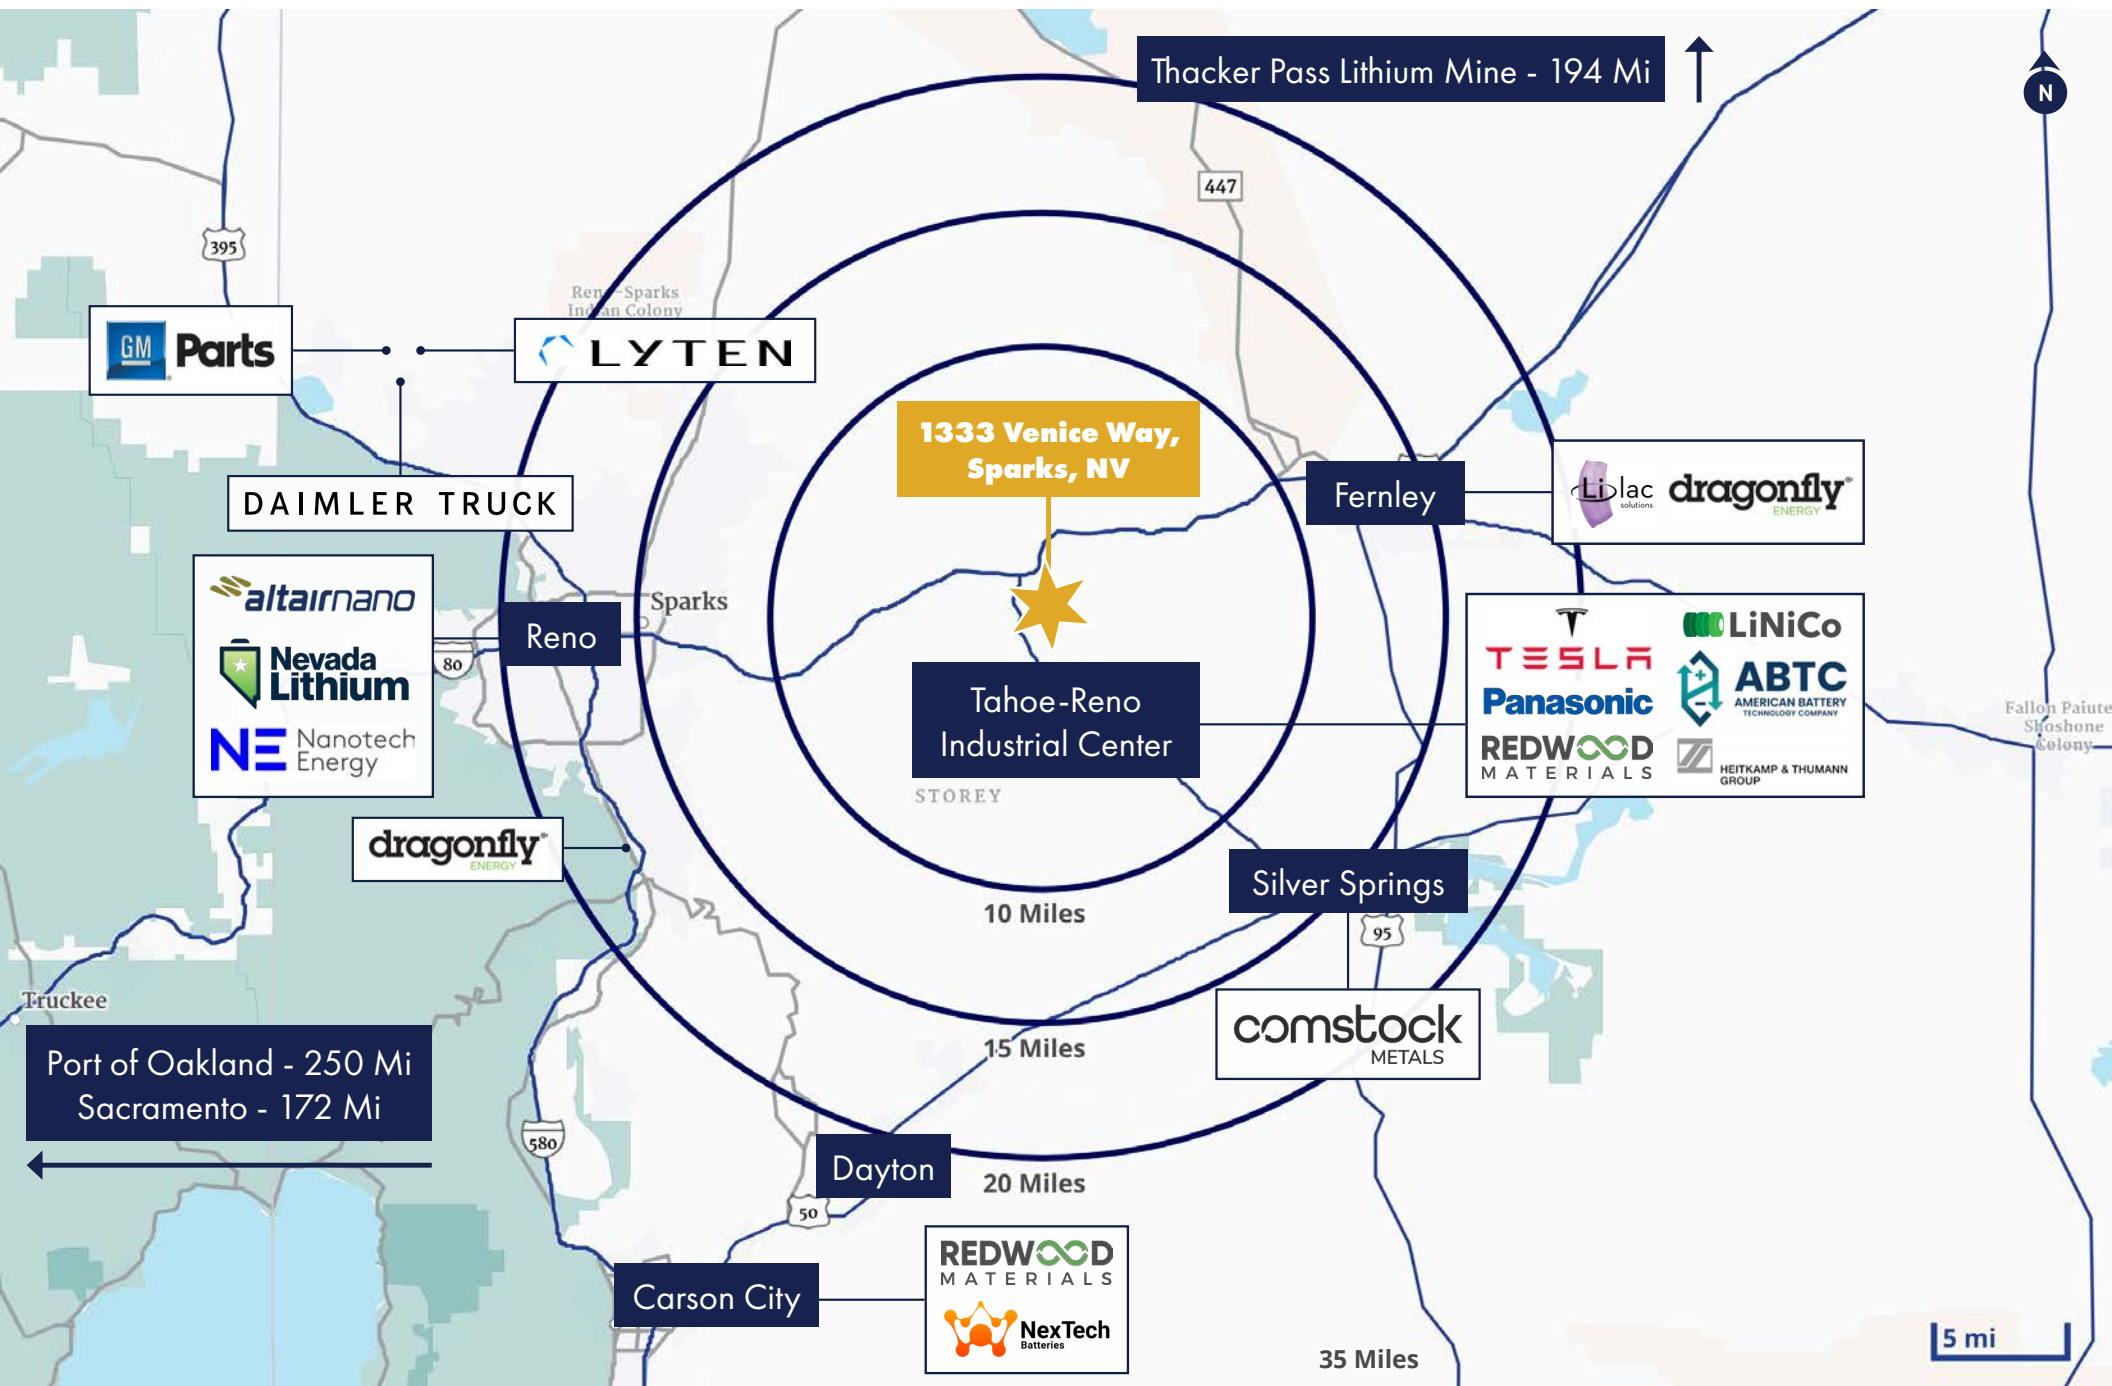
Thacker Pass Lithium Mine - 194 Mi

N

447

395

Reno-Sparks Indian Colony

GM Parts

LYTEN

DAIMLER TRUCK

1333 Venice Way, Sparks, NV

Fernley

Lilac solutions

dragonfly ENERGY

altairnano

Nevada Lithium

NE Nanotech Energy

80

Reno

Sparks

TESLA

Panasonic

REDWOOD MATERIALS

LiNiCo

ABTC AMERICAN BATTERY TECHNOLOGY COMPANY

HEITKAMP & THUMANN GROUP

Tahoe-Reno Industrial Center

STOREY

Fallon Paiute Shoshone Colony

dragonfly ENERGY

Silver Springs

10 Miles

95

comstock METALS

Truckee

15 Miles

Port of Oakland - 250 Mi
Sacramento - 172 Mi

580

Dayton

20 Miles

50

REDWOOD MATERIALS

NexTech Batteries

Carson City

35 Miles

5 mi